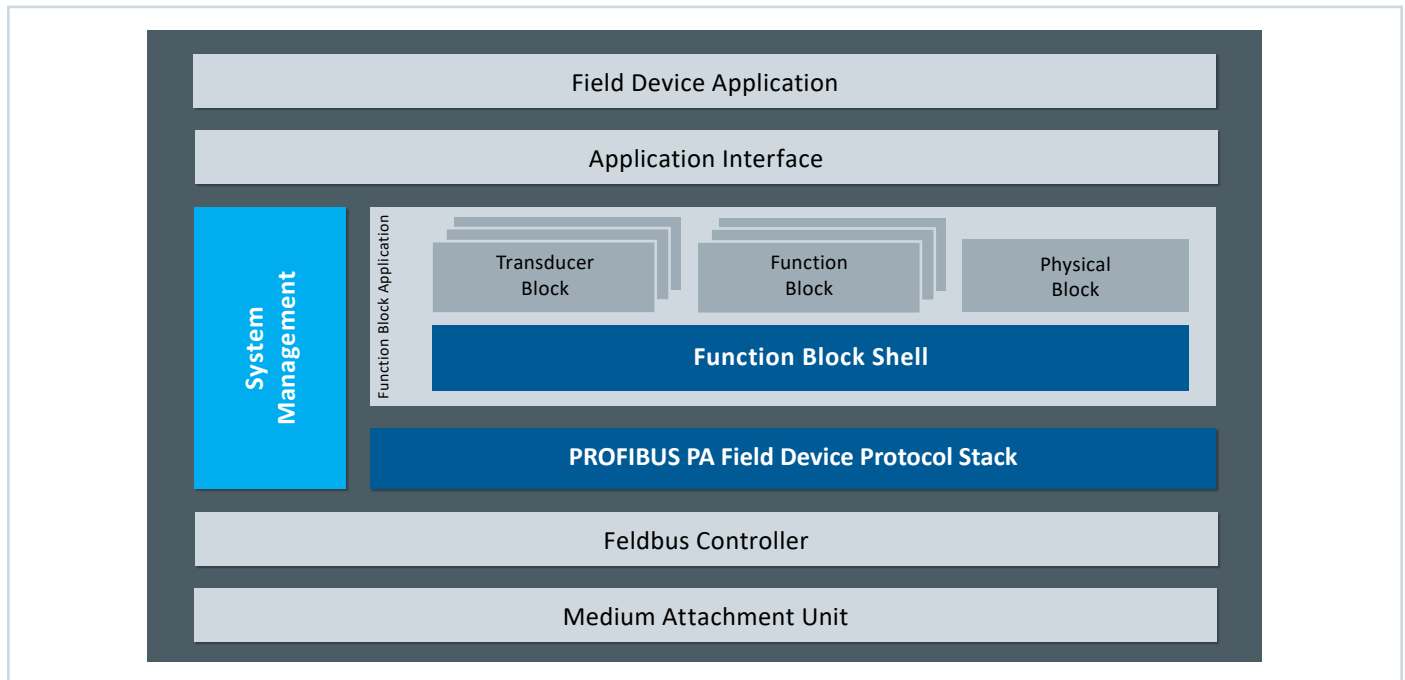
Field Device Application

Application Interface

System Management

Function Block Application

Transducer Block

Function Block

Physical Block

Function Block Shell

PROFIBUS PA Field Device Protocol Stack

Feldbus Controller

Medium Attachment Unit